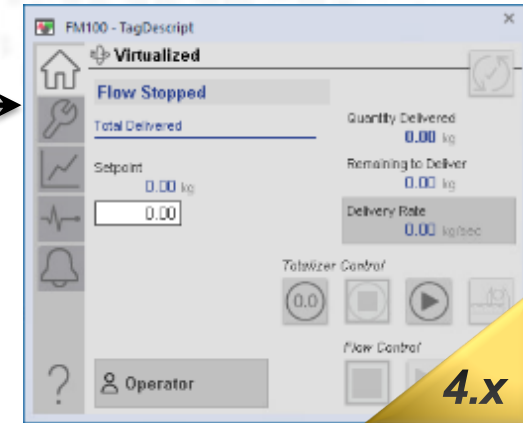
FM100 - TagDescript

Virtualized

Flow Stopped

Total Delivered

Setpoint
0.00 kg

0.00

Quantity Delivered
0.00 kg

Remaining to Deliver
0.00 kg

Delivery Rate
0.00 kg/sec

Totalizer Control

0.0

Flow Control

Operator

?

4.x